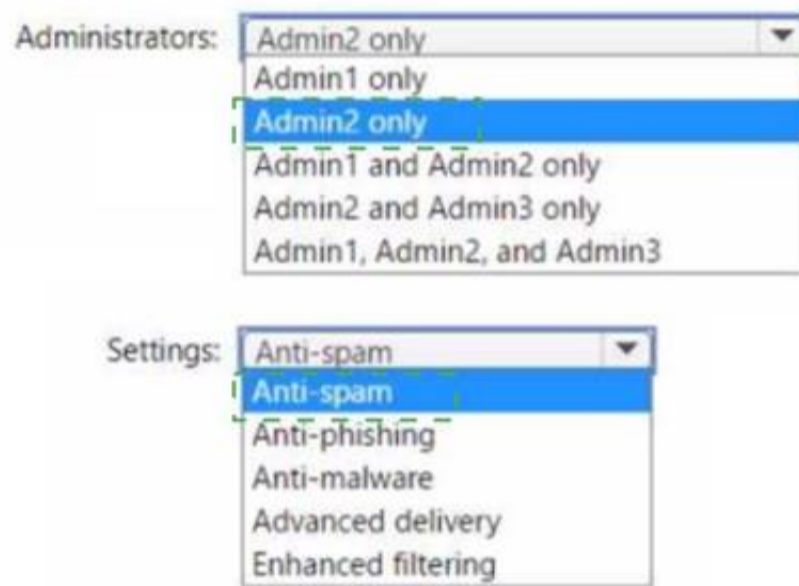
Administrators: Admin2 only
Admin1 only
Admin2 only
Admin1 and Admin2 only
Admin2 and Admin3 only
Admin1, Admin2, and Admin3

Settings: Anti-spam
Anti-spam
Anti-phishing
Anti-malware
Advanced delivery
Enhanced filtering